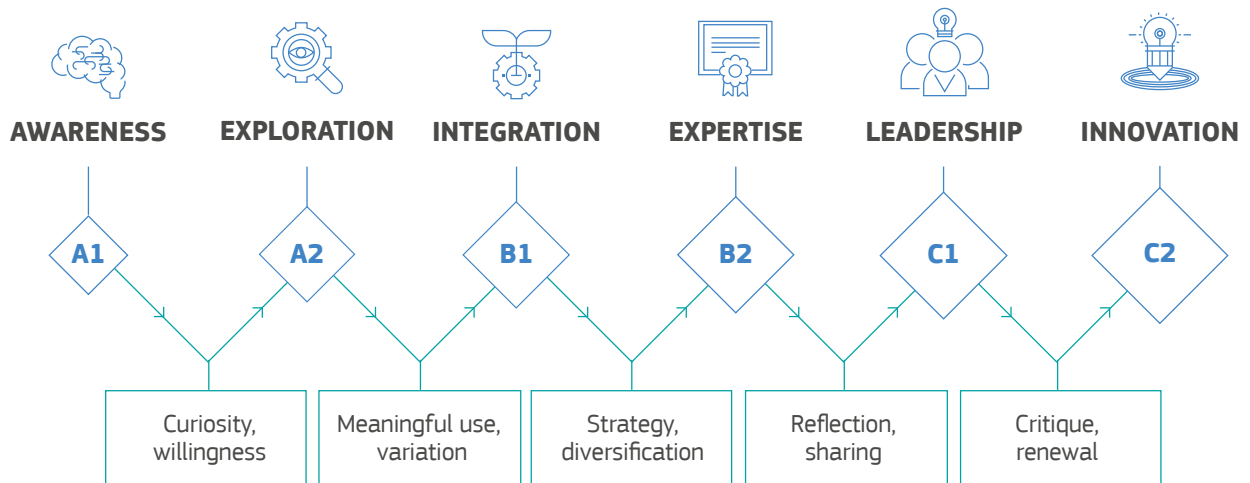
AWARENESS

EXPLORATION

INTEGRATION

EXPERTISE

LEADERSHIP

INNOVATION

A1

A2

B1

B2

C1

C2

Curiosity, willingness

Meaningful use, variation

Strategy, diversification

Reflection, sharing

Critique, renewal